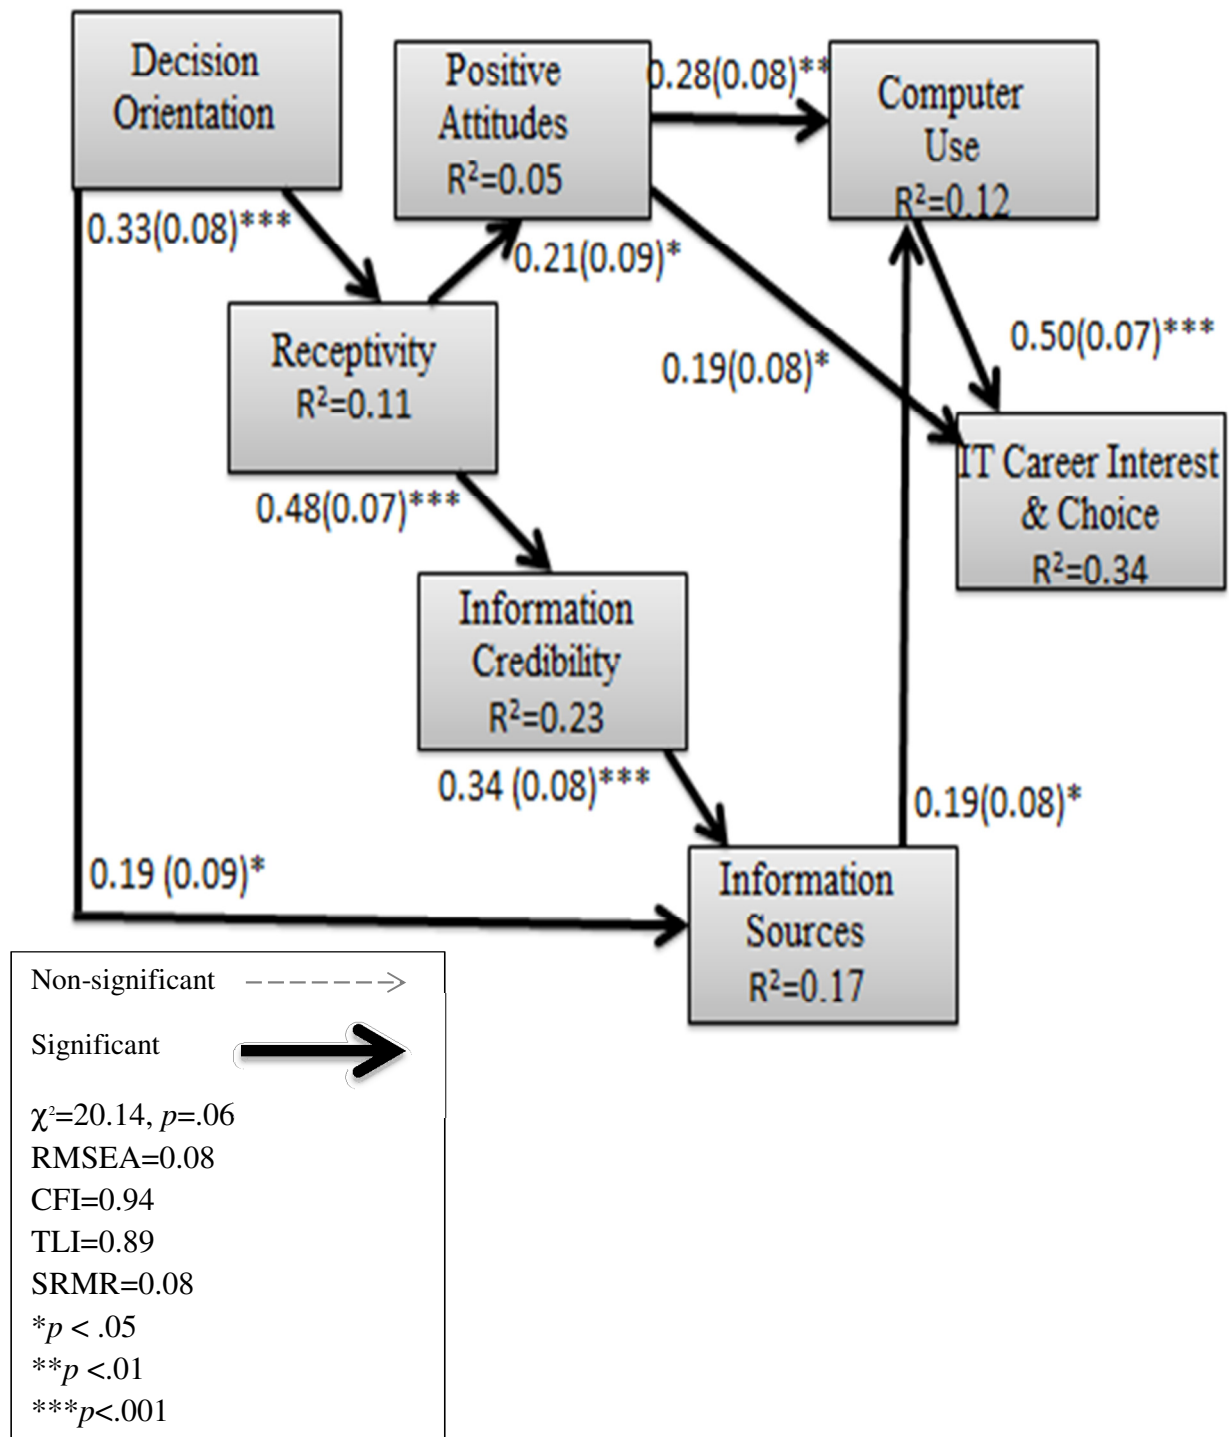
Decision Orientation

Positive Attitudes
$R^2$=0.05

0.28(0.08)**

Computer Use
$R^2$=0.12

0.33(0.08)***

0.21(0.09)*

Receptivity
$R^2$=0.11

0.50(0.07)***

0.19(0.08)*

IT Career Interest & Choice
$R^2$=0.34

0.48(0.07)***

Information Credibility
$R^2$=0.23

0.34 (0.08)***

0.19(0.08)*

0.19 (0.09)*

Information Sources
$R^2$=0.17

Non-significant

Significant

$\chi^2$=20.14, $p$=.06
RMSEA=0.08
CFI=0.94
TLI=0.89
SRMR=0.08
*$p$ < .05
**$p$ <.01
***$p$<.001